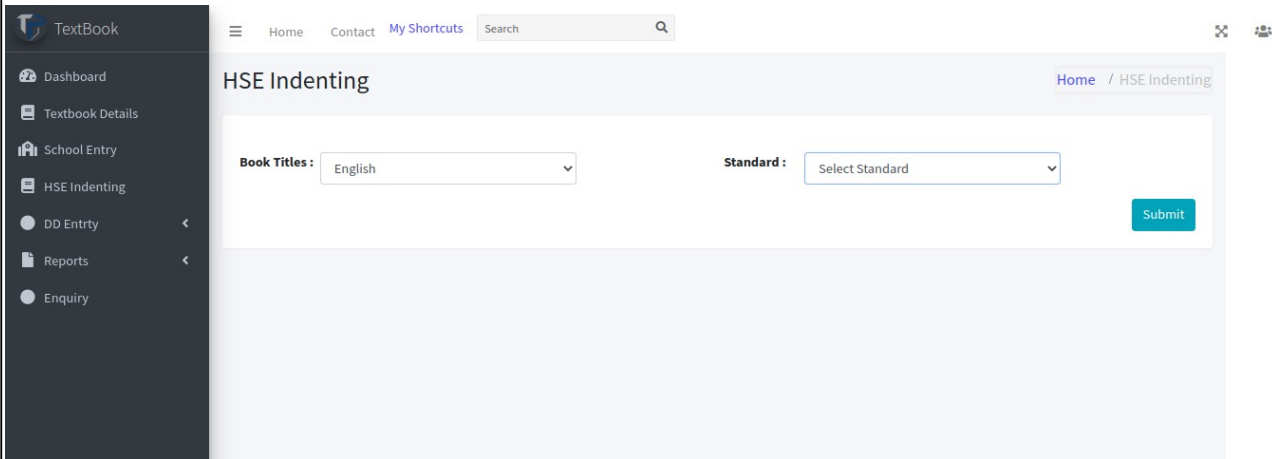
TextBook

Dashboard
Textbook Details
School Entry
HSE Indenting
DD Entrty
Reports
Enquiry

Home Contact My Shortcuts Search

HSE Indenting

Home / HSE Indenting

Book Titles : English

Standard : Select Standard

Submit